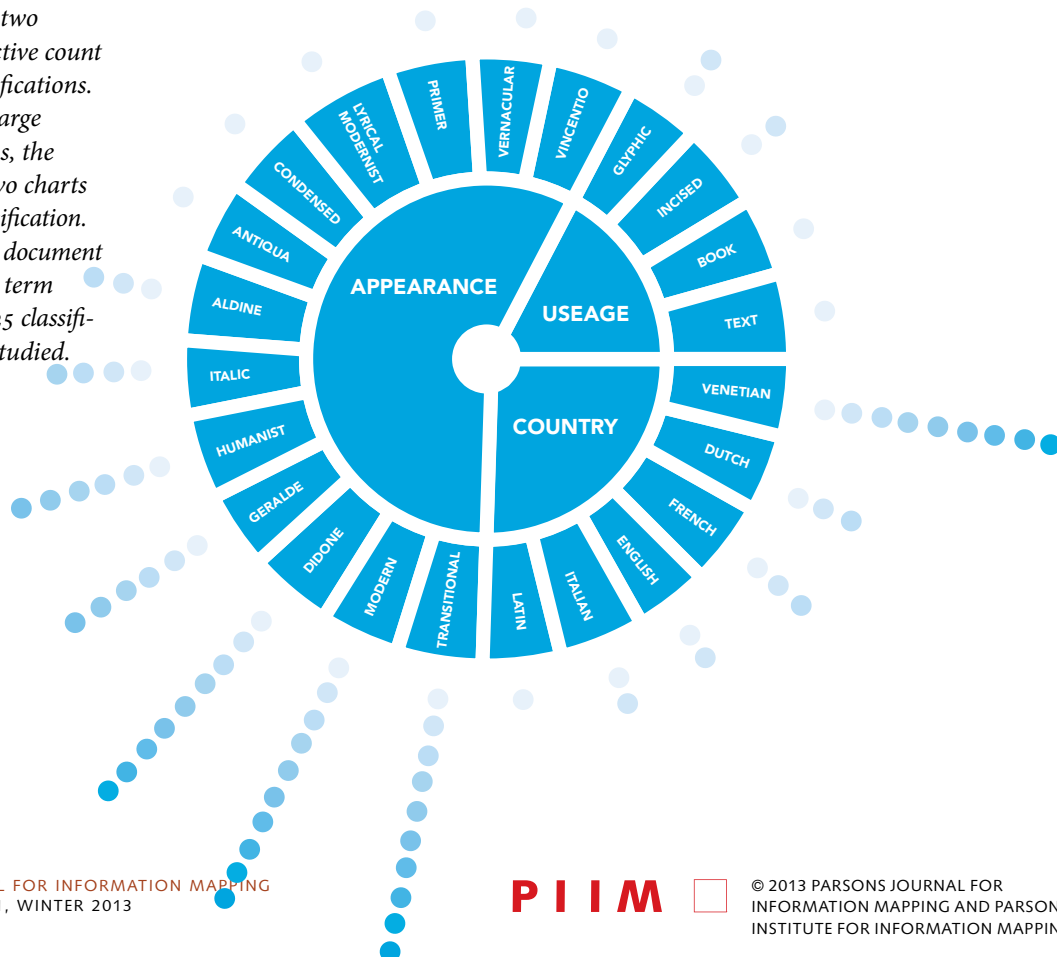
two
tive count
fications.
arge
s, the
vo charts
ification.
document
term
5 classifi-
tudied.

APPEARANCE
USEAGE
COUNTRY

PRIMER
VERNACULAR
VINCENTIO
GLYPHIC
INCISED
BOOK
TEXT
VENETIAN
DUTCH
FRENCH
ENGLISH
ITALIAN
LATIN
TRANSITIONAL
MODERN
DIDONE
GERALDE
HUMANIST
ITALIC
ALDINE
ANTIQUA
CONDENSED
LYRICAL MODERNIST

L FOR INFORMATION MAPPING
, WINTER 2013

PIIM

© 2013 PARSONS JOURNAL FOR INFORMATION MAPPING AND PARSON INSTITUTE FOR INFORMATION MAPPIN